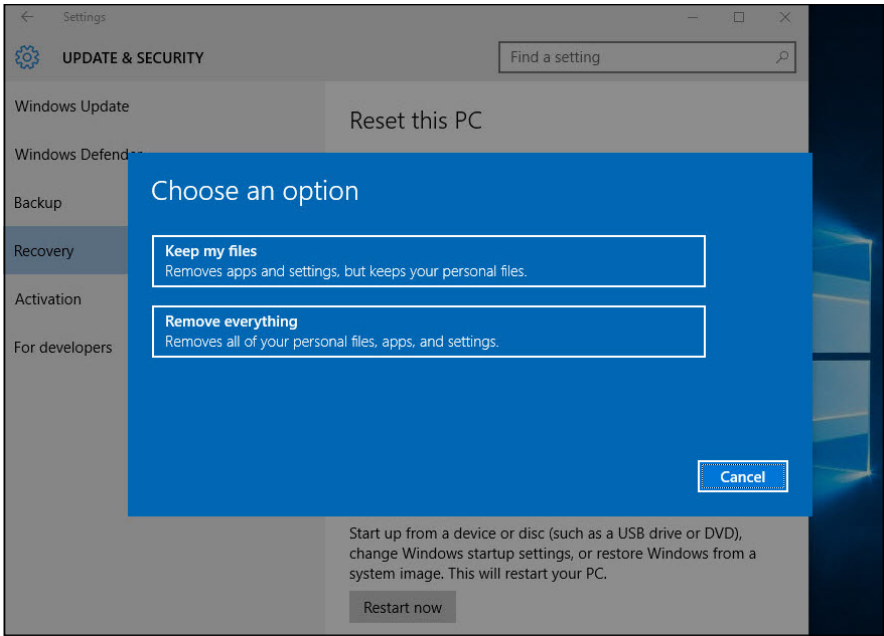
Settings

UPDATE & SECURITY

Find a setting

Windows Update

Windows Defender

Backup

Recovery

Activation

For developers

Reset this PC

Choose an option

Keep my files
Removes apps and settings, but keeps your personal files.

Remove everything
Removes all of your personal files, apps, and settings.

Cancel

Start up from a device or disc (such as a USB drive or DVD), change Windows startup settings, or restore Windows from a system image. This will restart your PC.

Restart now